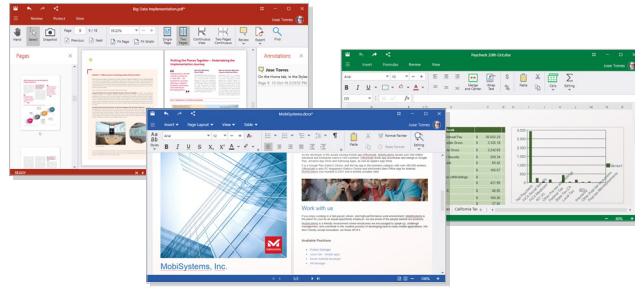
Big Data Implementation.pdf*

Review Protect View

Josar Tzenev

Hand Select Snapshot Page 9 / 10 102.0% Previous Next Fit Page Fit Width Single Page Two Pages Continuous View Two Pages Continuous Review Export Find

Pages

Annotations

Josar Tzenev

On the Home tab, in the Styles

Putting the Pieces Together – Understanding the Implementation Journey

READY

Paycheck 10th October

Insert Formulas Review View

Josar Tzenev

Arial

Merge and Center Wrap Text Table Cells Editing

California Tax

MobiSystems.docx*

Insert Page Layout View Table

Josar Tzenev

Calibri

Paste Format Painter Editing

Work with us

Available Positions

MobiSystems, Inc.

1/3 100%